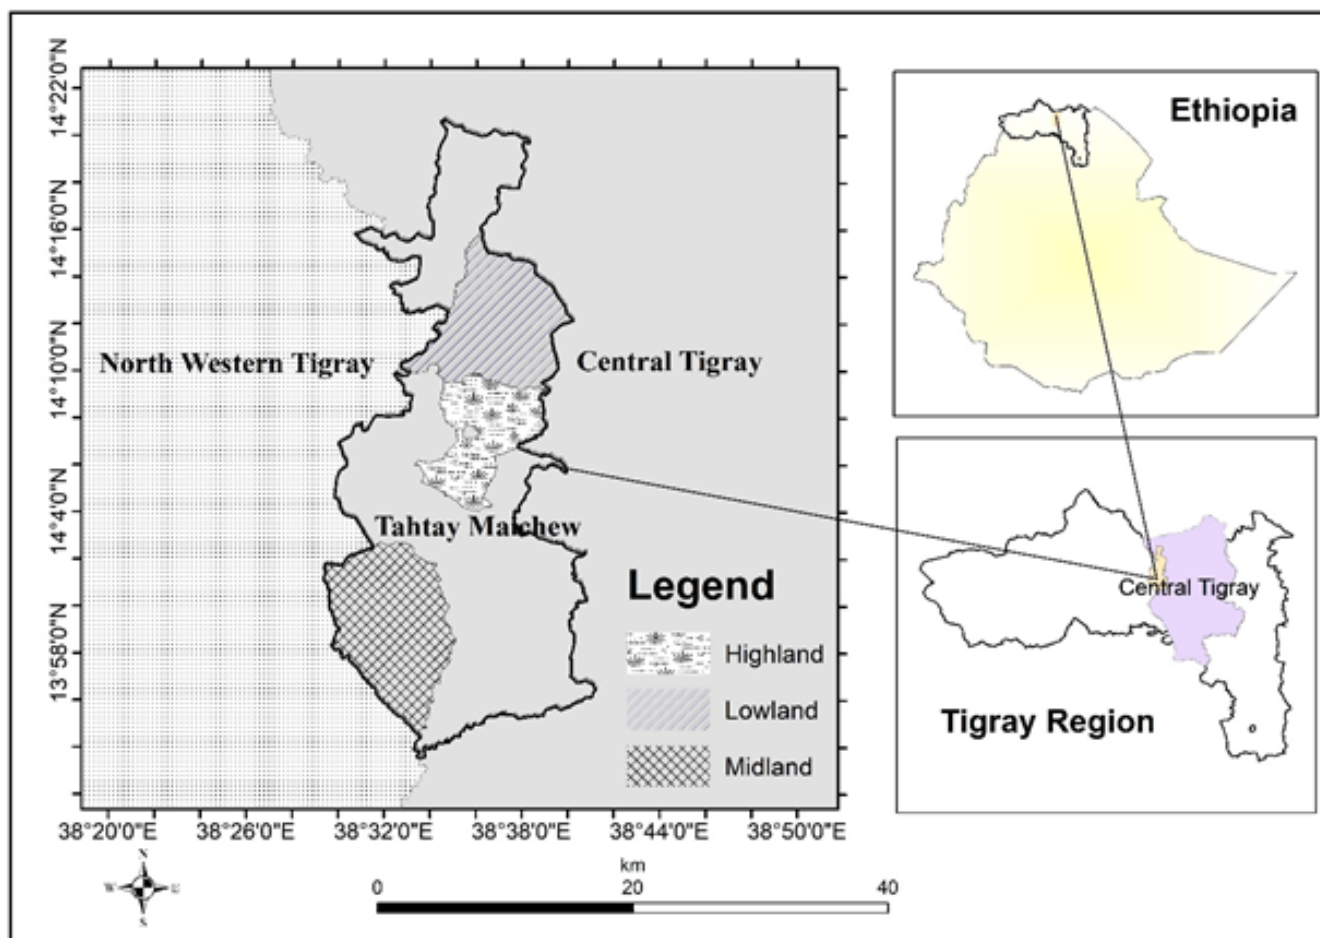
14°22'0"N
14°16'0"N
14°10'0"N
14°4'0"N
13°58'0"N

North Western Tigray

Central Tigray

Tahtay Maichew

Legend

Highland

Lowland

Midland

38°20'0"E 38°26'0"E 38°32'0"E 38°38'0"E 38°44'0"E 38°50'0"E

N
W E
S

km
0 20 40

Ethiopia

Central Tigray

Tigray Region